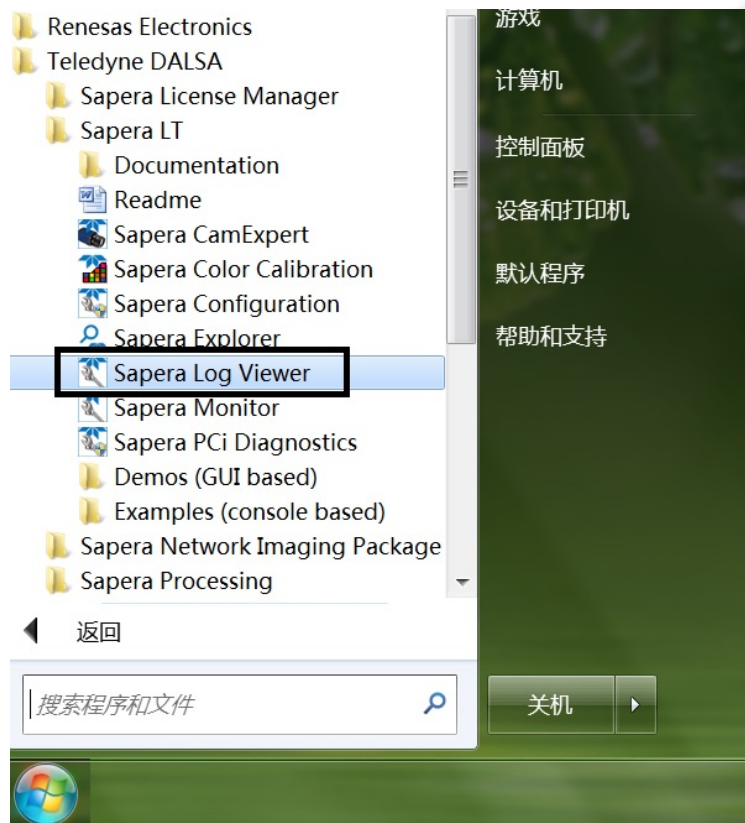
Renesas Electronics
Teledyne DALSA
Sapera License Manager
Sapera LT
Documentation
Readme
Sapera CamExpert
Sapera Color Calibration
Sapera Configuration
Sapera Explorer
Sapera Log Viewer
Sapera Monitor
Sapera PCi Diagnostics
Demos (GUI based)
Examples (console based)
Sapera Network Imaging Package
Sapera Processing
返回
搜索程序和文件

游戏
计算机
控制面板
设备和打印机
默认程序
帮助和支持
关机